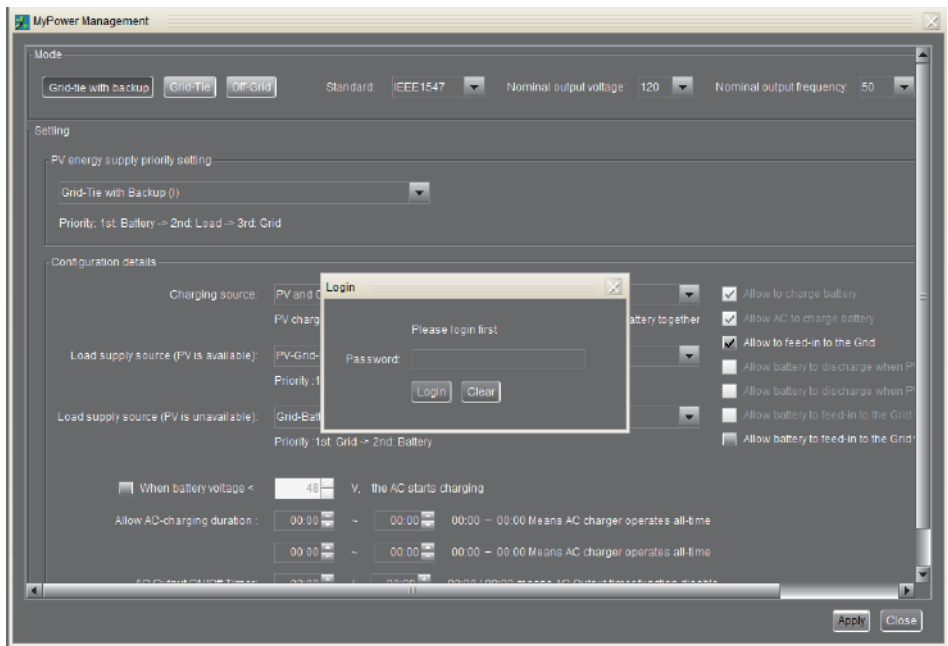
MyPower Management

Mode

Grid-tie with backup Grid-Tie Off-Grid Standard: IEEE1547 Nominal output voltage 120 Nominal output frequency 50

Setting

PV energy supply priority setting

Grid-Tie with Backup (I)

Priority: 1st: Battery -> 2nd: Load -> 3rd: Grid

Configuration details

Charging source: PV and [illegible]

PV charg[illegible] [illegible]attery together

Load supply source (PV is available): PV-Grid-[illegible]

Priority :1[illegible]

Load supply source (PV is unavailable): Grid-Batt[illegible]

Priority :1st: Grid -> 2nd: Battery

Allow to charge battery

Allow AC to charge battery

Allow to feed-in to the Grid

Allow battery to discharge when P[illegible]

Allow battery to discharge when P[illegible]

Allow battery to feed-in to the Grid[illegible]

Allow battery to feed-in to the Grid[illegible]

Login

Please login first

Password:

Login Clear

When battery voltage < 48 V, the AC starts charging

Allow AC-charging duration : 00:00 ~ 00:00 00:00 ~ 00:00 Means AC charger operates all-time

00:00 ~ 00:00 00:00 ~ 00:00 Means AC charger operates all-time

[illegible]

Apply Close